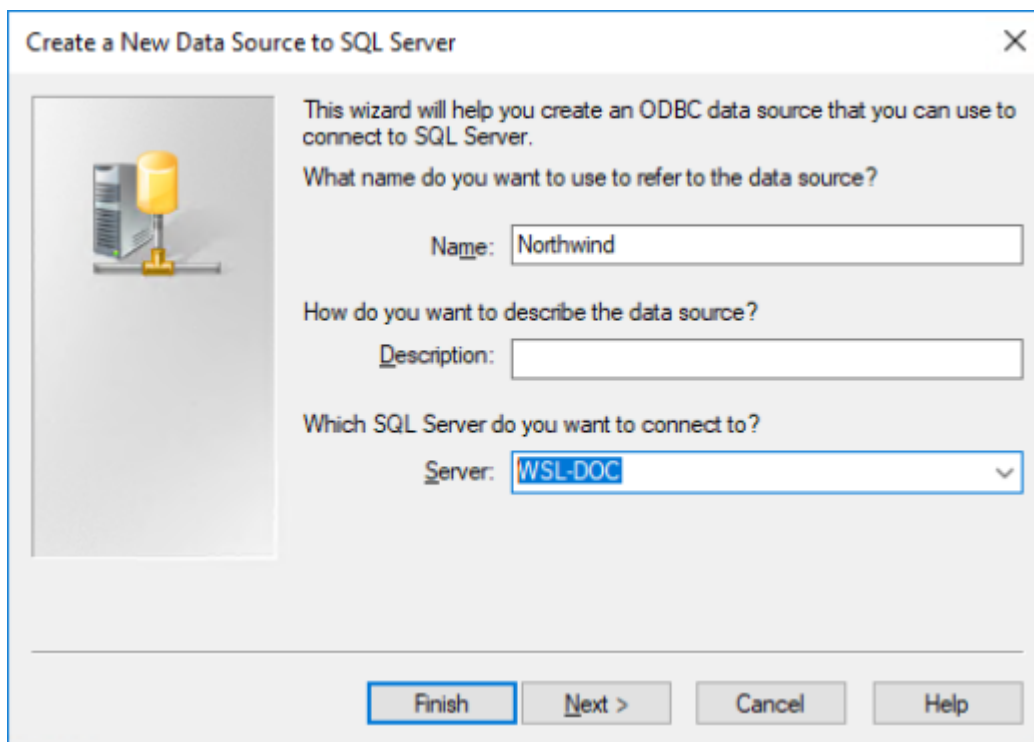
Create a New Data Source to SQL Server

This wizard will help you create an ODBC data source that you can use to connect to SQL Server.

What name do you want to use to refer to the data source?

Name: Northwind

How do you want to describe the data source?

Description:

Which SQL Server do you want to connect to?

Server: WSL-DOC

Finish | Next > | Cancel | Help